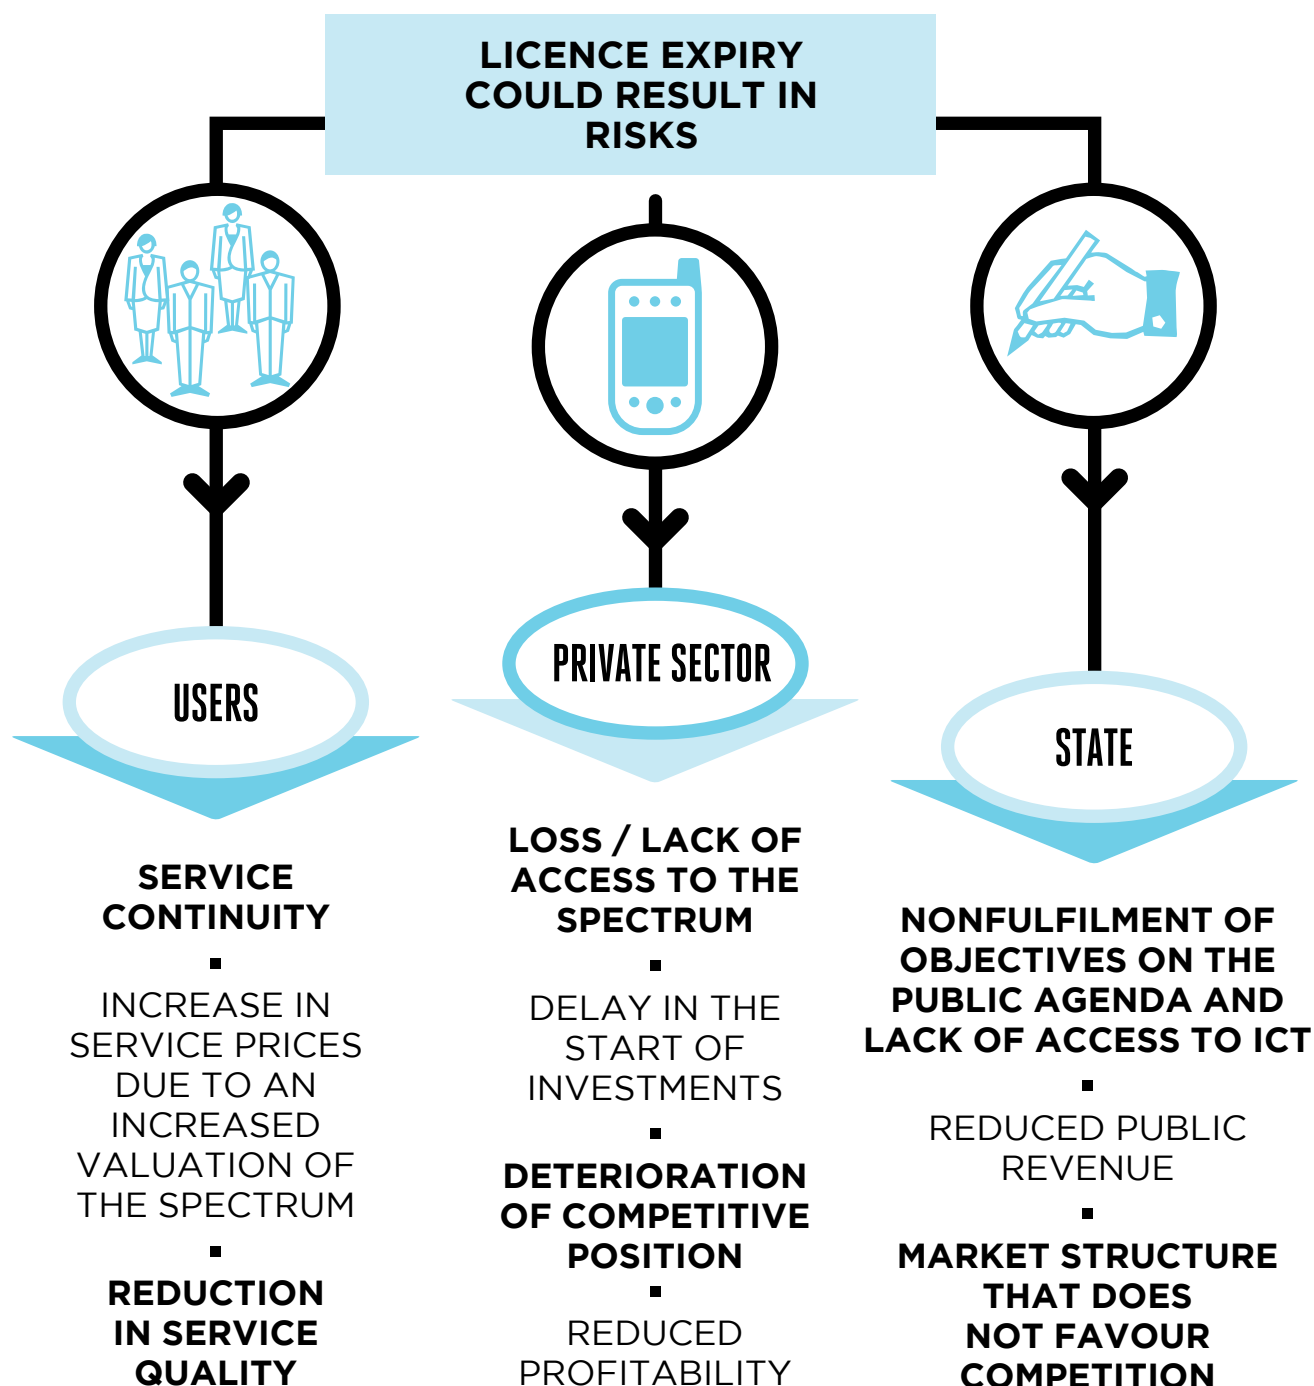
LICENCE EXPIRY COULD RESULT IN RISKS

USERS

SERVICE CONTINUITY

▪

INCREASE IN SERVICE PRICES DUE TO AN INCREASED VALUATION OF THE SPECTRUM

▪

REDUCTION IN SERVICE QUALITY

PRIVATE SECTOR

LOSS / LACK OF ACCESS TO THE SPECTRUM

▪

DELAY IN THE START OF INVESTMENTS

▪

DETERIORATION OF COMPETITIVE POSITION

▪

REDUCED PROFITABILITY

STATE

NONFULFILMENT OF OBJECTIVES ON THE PUBLIC AGENDA AND LACK OF ACCESS TO ICT

▪

REDUCED PUBLIC REVENUE

▪

MARKET STRUCTURE THAT DOES NOT FAVOUR COMPETITION